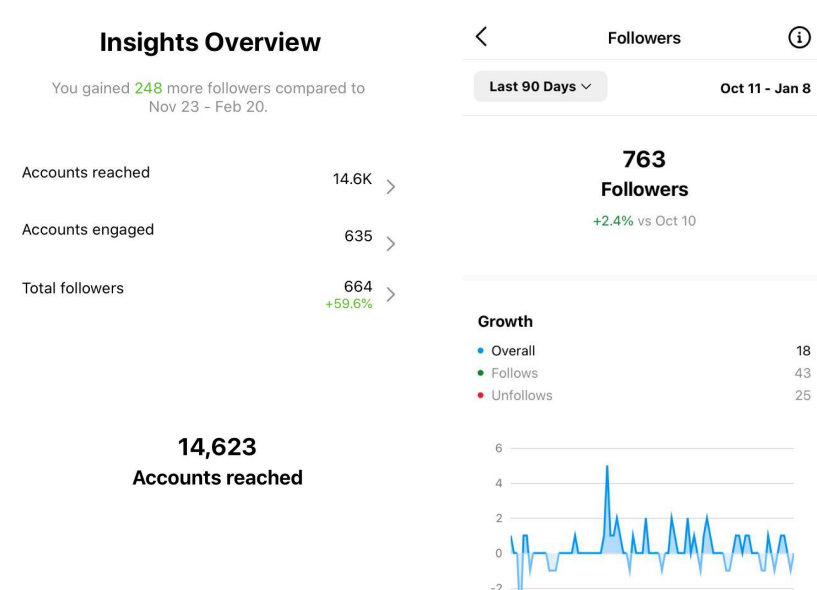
Insights Overview

You gained 248 more followers compared to Nov 23 - Feb 20.

Accounts reached 14.6K

Accounts engaged 635

Total followers 664 +59.6%

14,623
Accounts reached

Followers

Last 90 Days

Oct 11 - Jan 8

763
Followers
+2.4% vs Oct 10

Growth
Overall 18
Follows 43
Unfollows 25

6
4
2
0
-2